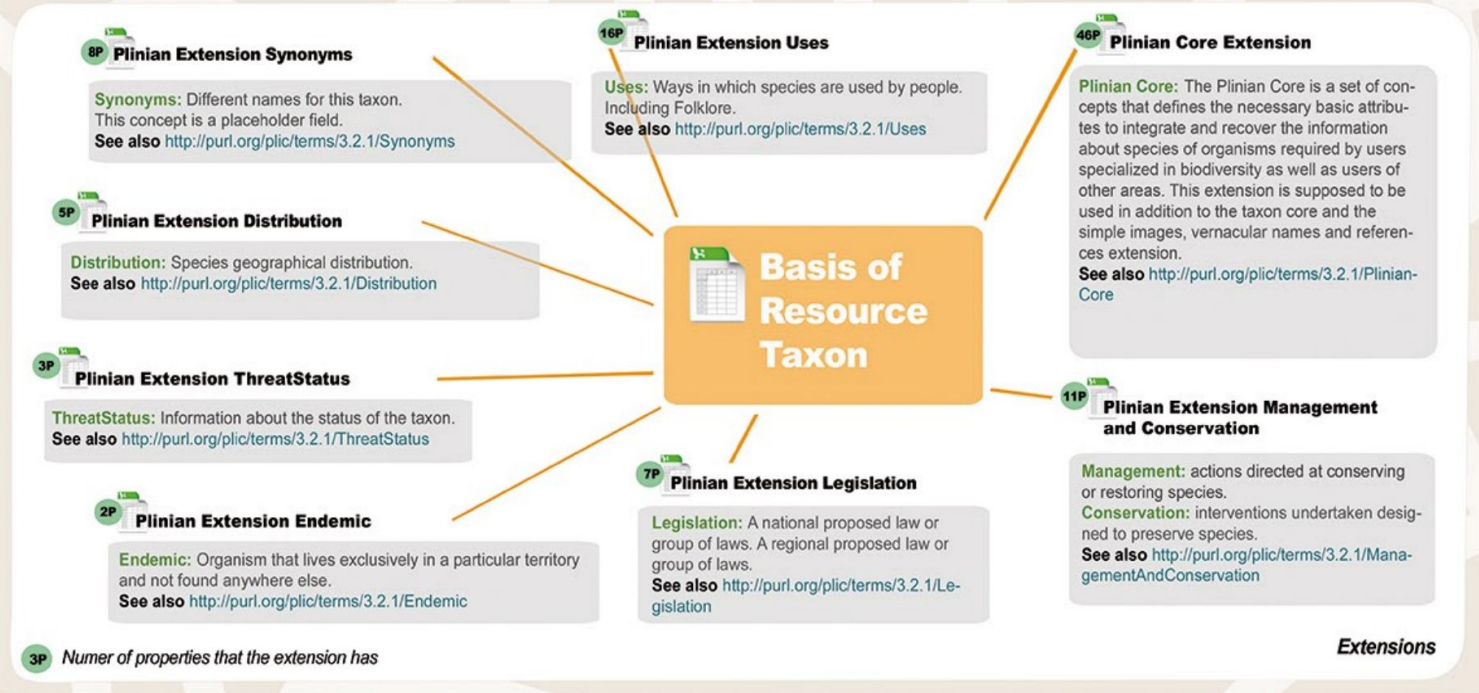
8P Plinian Extension Synonyms

Synonyms: Different names for this taxon. This concept is a placeholder field.
See also http://purl.org/plic/terms/3.2.1/Synonyms

16P Plinian Extension Uses

Uses: Ways in which species are used by people. Including Folklore.
See also http://purl.org/plic/terms/3.2.1/Uses

46P Plinian Core Extension

Plinian Core: The Plinian Core is a set of concepts that defines the necessary basic attributes to integrate and recover the information about species of organisms required by users specialized in biodiversity as well as users of other areas. This extension is supposed to be used in addition to the taxon core and the simple images, vernacular names and references extension.
See also http://purl.org/plic/terms/3.2.1/PlinianCore

5P Plinian Extension Distribution

Distribution: Species geographical distribution.
See also http://purl.org/plic/terms/3.2.1/Distribution

Basis of Resource Taxon

3P Plinian Extension ThreatStatus

ThreatStatus: Information about the status of the taxon.
See also http://purl.org/plic/terms/3.2.1/ThreatStatus

11P Plinian Extension Management and Conservation

Management: actions directed at conserving or restoring species.
Conservation: interventions undertaken designed to preserve species.
See also http://purl.org/plic/terms/3.2.1/ManagementAndConservation

7P Plinian Extension Legislation

Legislation: A national proposed law or group of laws. A regional proposed law or group of laws.
See also http://purl.org/plic/terms/3.2.1/Legislation

2P Plinian Extension Endemic

Endemic: Organism that lives exclusively in a particular territory and not found anywhere else.
See also http://purl.org/plic/terms/3.2.1/Endemic

3P Numer of properties that the extension has

Extensions